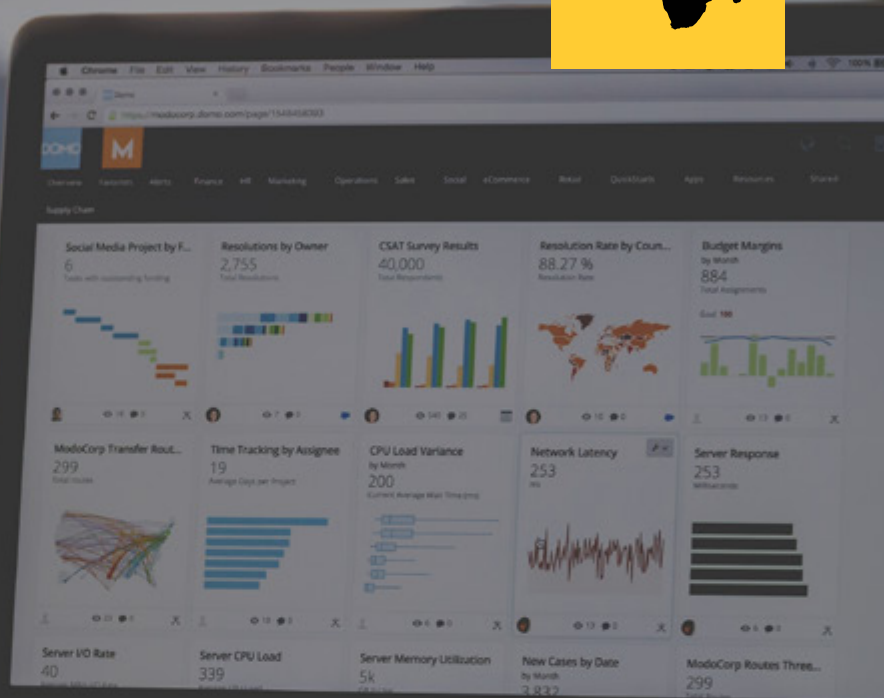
Chrome File Edit View History Bookmarks People Window Help

Domo

https://modocorp.domo.com/page/1548458093

DOMO M

Overview Favorites Alerts Finance HR Marketing Operations Sales Social eCommerce Retail QuickStarts Apps Resources Shared

Supply Chain

Social Media Project by F...
6
Tasks with outstanding funding

Resolutions by Owner
2,755
Total Resolutions

CSAT Survey Results
40,000
Total Respondents

Resolution Rate by Coun...
88.27 %
Resolution Rate

Budget Margins
by Month
884
Total Assignments
Goal 100

ModoCorp Transfer Rout...
299
Total routes

Time Tracking by Assignee
19
Average Days per Project

CPU Load Variance
by Month
200
Current Average Wait Time (ms)

Network Latency
253
ms

Server Response
253
Milliseconds

Server I/O Rate
40

Server CPU Load
339

Server Memory Utilization
5k

New Cases by Date
by Month
3,832

ModoCorp Routes Three...
299